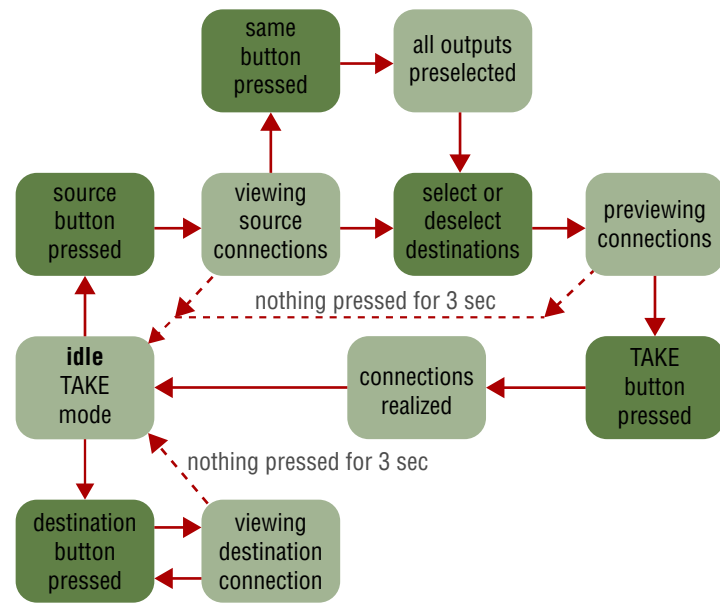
same button pressed

all outputs preselected

source button pressed

viewing source connections

select or deselect destinations

previewing connections

nothing pressed for 3 sec

**idle** TAKE mode

connections realized

TAKE button pressed

nothing pressed for 3 sec

destination button pressed

viewing destination connection